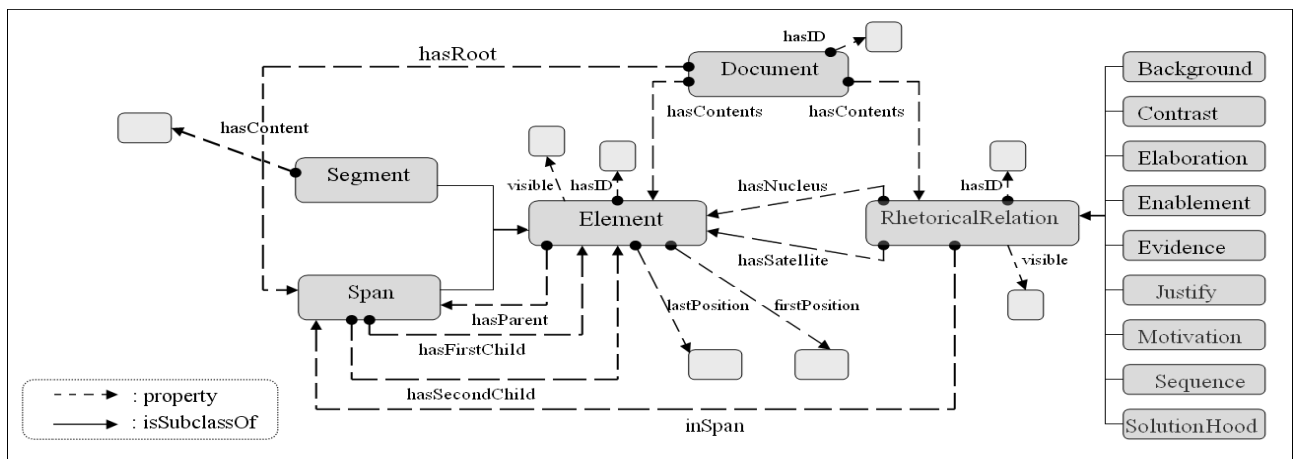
hasID

hasRoot

Document

hasContent

hasContents

hasContents

Background

Contrast

Elaboration

Enablement

Evidence

Justify

Motivation

Sequence

SolutionHood

Segment

visible

hasID

hasNucleus

hasID

Element

RhetoricalRelation

hasSatellite

visible

Span

hasParent

lastPosition

firstPosition

hasFirstChild

hasSecondChild

inSpan

: property

: isSubclassOf